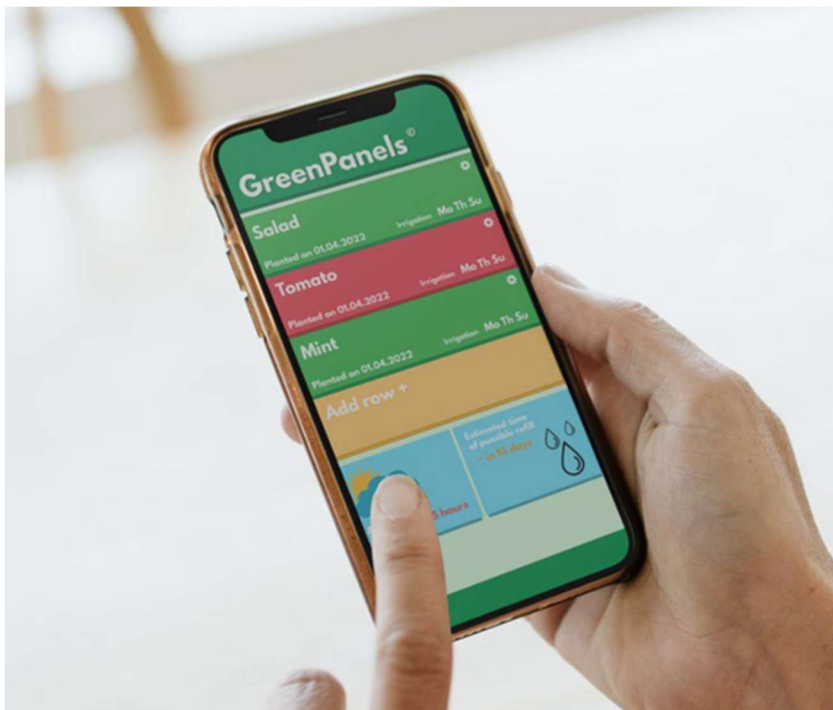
GreenPanels®

Salad
Planted on 01.04.2022
Irrigation Mo Th Su

Tomato
Planted on 01.04.2022
Irrigation Mo Th Su

Mint
Planted on 01.04.2022
Irrigation Mo Th Su

Add row +

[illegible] hours

Estimated time of possible refill
~ in 15 days